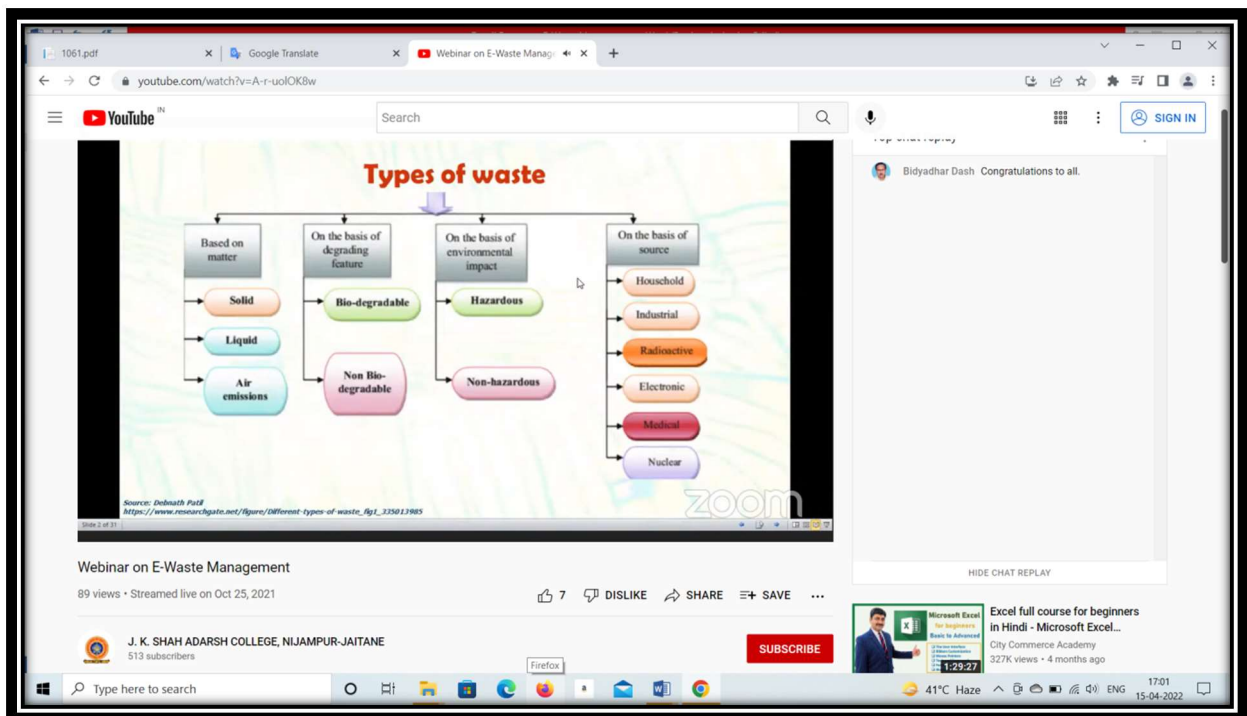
1061.pdf
Google Translate
Webinar on E-Waste Manage
youtube.com/watch?v=A-r-uolOK8w
YouTube IN
Search
SIGN IN

Types of waste

Based on matter
Solid
Liquid
Air emissions

On the basis of degrading feature
Bio-degradable
Non Bio-degradable

On the basis of environmental impact
Hazardous
Non-hazardous

On the basis of source
Household
Industrial
Radioactive
Electronic
Medical
Nuclear

Source: Debnath Patil
https://www.researchgate.net/figure/Different-types-of-waste_fig1_335013985
zoom
Slide 2 of 31

Bidyadhar Dash Congratulations to all.
HIDE CHAT REPLAY

Webinar on E-Waste Management
89 views • Streamed live on Oct 25, 2021
7 DISLIKE SHARE SAVE
J. K. SHAH ADARSH COLLEGE, NIJAMPUR-JAITANE
513 subscribers
SUBSCRIBE

Microsoft Excel for beginners Basic to Advanced
1:29:27
Excel full course for beginners in Hindi - Microsoft Excel...
City Commerce Academy
327K views • 4 months ago

Type here to search
Firefox
41°C Haze ENG 17:01 15-04-2022